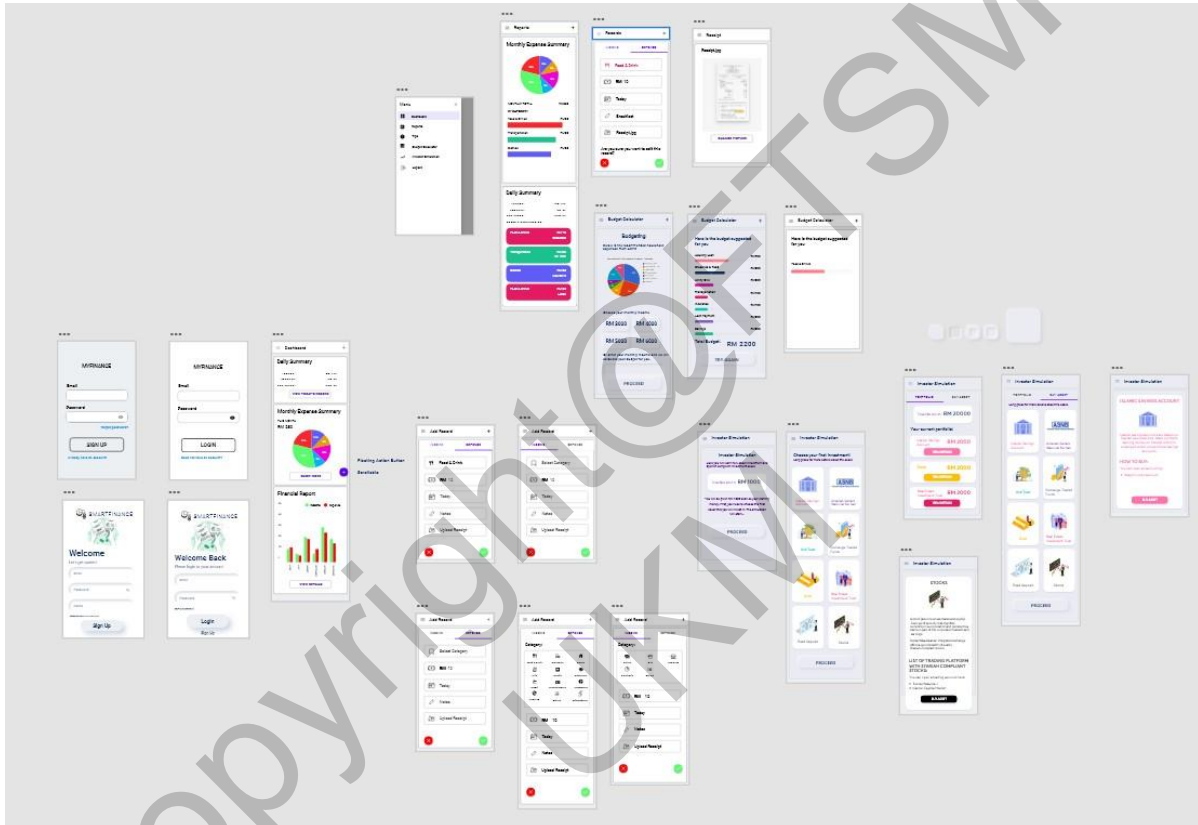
Reports

Monthly Expense Summary

Daily Summary

Records

Food & Drink

RM 10

Today

Breakfast

Receipt.jpg

Are you sure you want to edit this record?

Receipt

Receipt.jpg

Menu

Budget Calculator

Budgeting

RM 2000

RM 2000

RM 2000

RM 2000

PROCEED

Budget Calculator

Here is the budget suggested for you

Total Budget: RM 2200

Budget Calculator

Here is the budget suggested for you

MYFINANCE

Email

Password

SIGN UP

MYFINANCE

Email

Password

LOGIN

Dashboard

Daily Summary

Monthly Expense Summary

RM 180

Financial Report

Floating Action Button

Bookbots

SMARTFINANCE

Welcome

Sign Up

SMARTFINANCE

Welcome Back

Login

Sign Up

Add Record

Food & Drink

RM 10

Today

Notes

Upload Receipt

Add Record

Select Category

RM 10

Today

Notes

Upload Receipt

Add Record

Select Category

RM 10

Today

Notes

Upload Receipt

Add Record

Category

RM 10

Today

Notes

Upload Receipt

Add Record

Category

RM 10

Today

Notes

Upload Receipt

Investor Simulation

RM 1000

PROCEED

Investor Simulation

Choose your first investment

ASNB

PROCEED

Investor Simulation

RM 2000

RM 2000

RM 2000

RM 2000

Investor Simulation

ASNB

PROCEED

Investor Simulation

ISLAMIC SAVINGS ACCOUNT

HOW TO BUY:

Investor Simulation

STOCKS

LIST OF TRADING PLATFORM WITH SYARIAH COMPLIANT STOCKS

Copyright@FTSM UKM